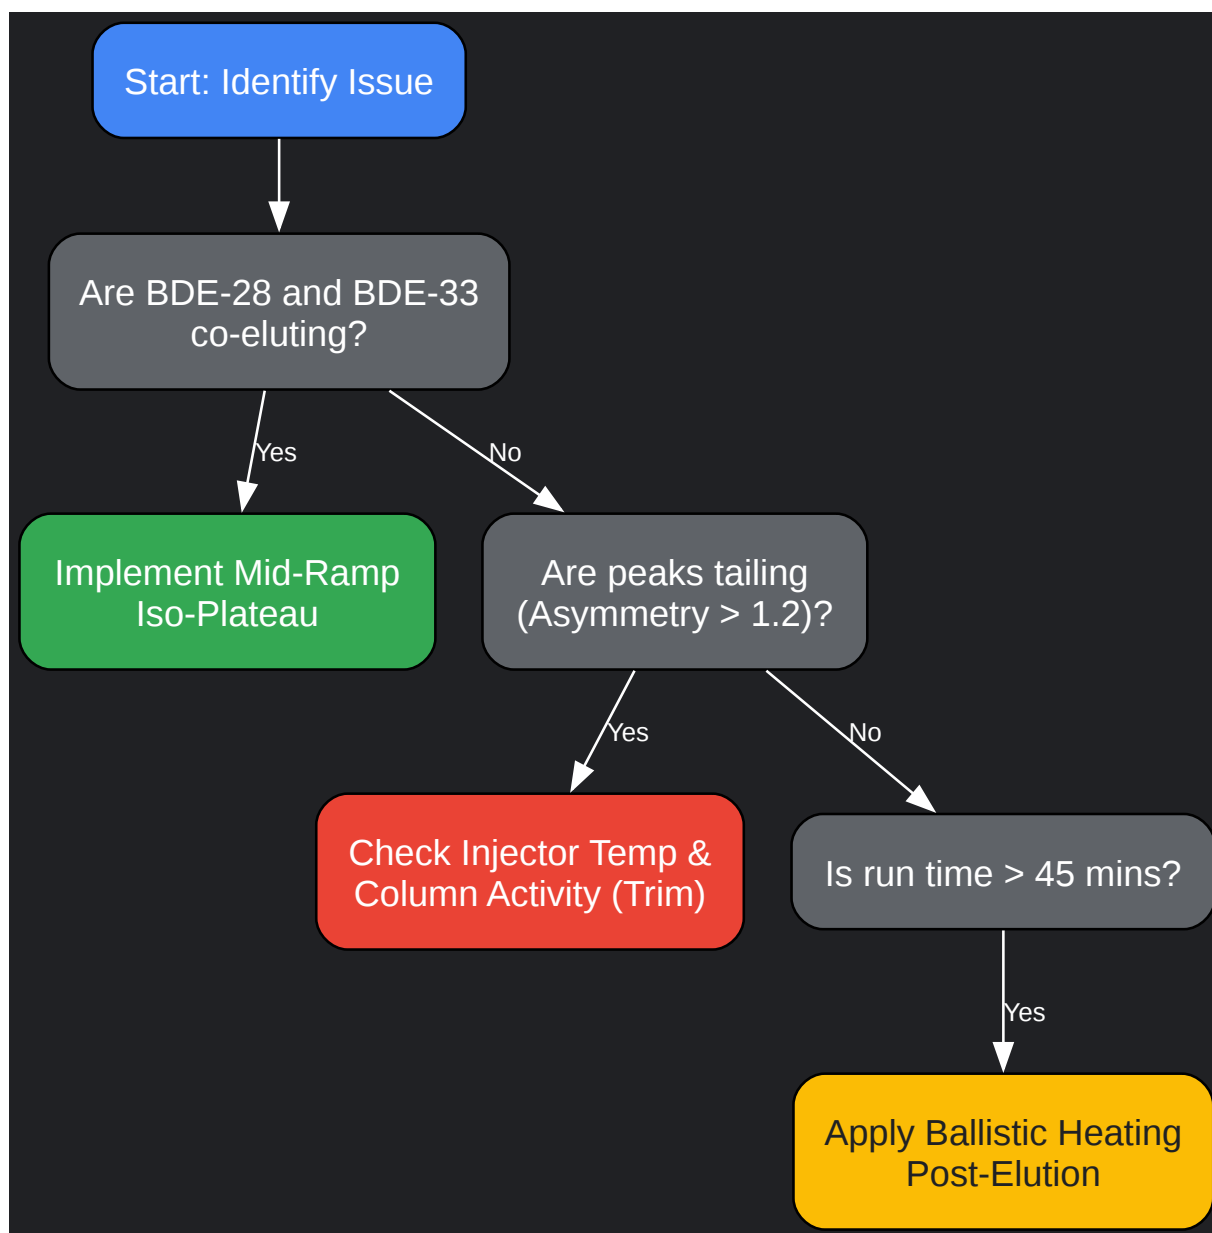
Start: Identify Issue

Are BDE-28 and BDE-33 co-eluting?

Yes

No

Implement Mid-Ramp Iso-Plateau

Are peaks tailing (Asymmetry > 1.2)?

Yes

No

Check Injector Temp & Column Activity (Trim)

Is run time > 45 mins?

Yes

Apply Ballistic Heating Post-Elution